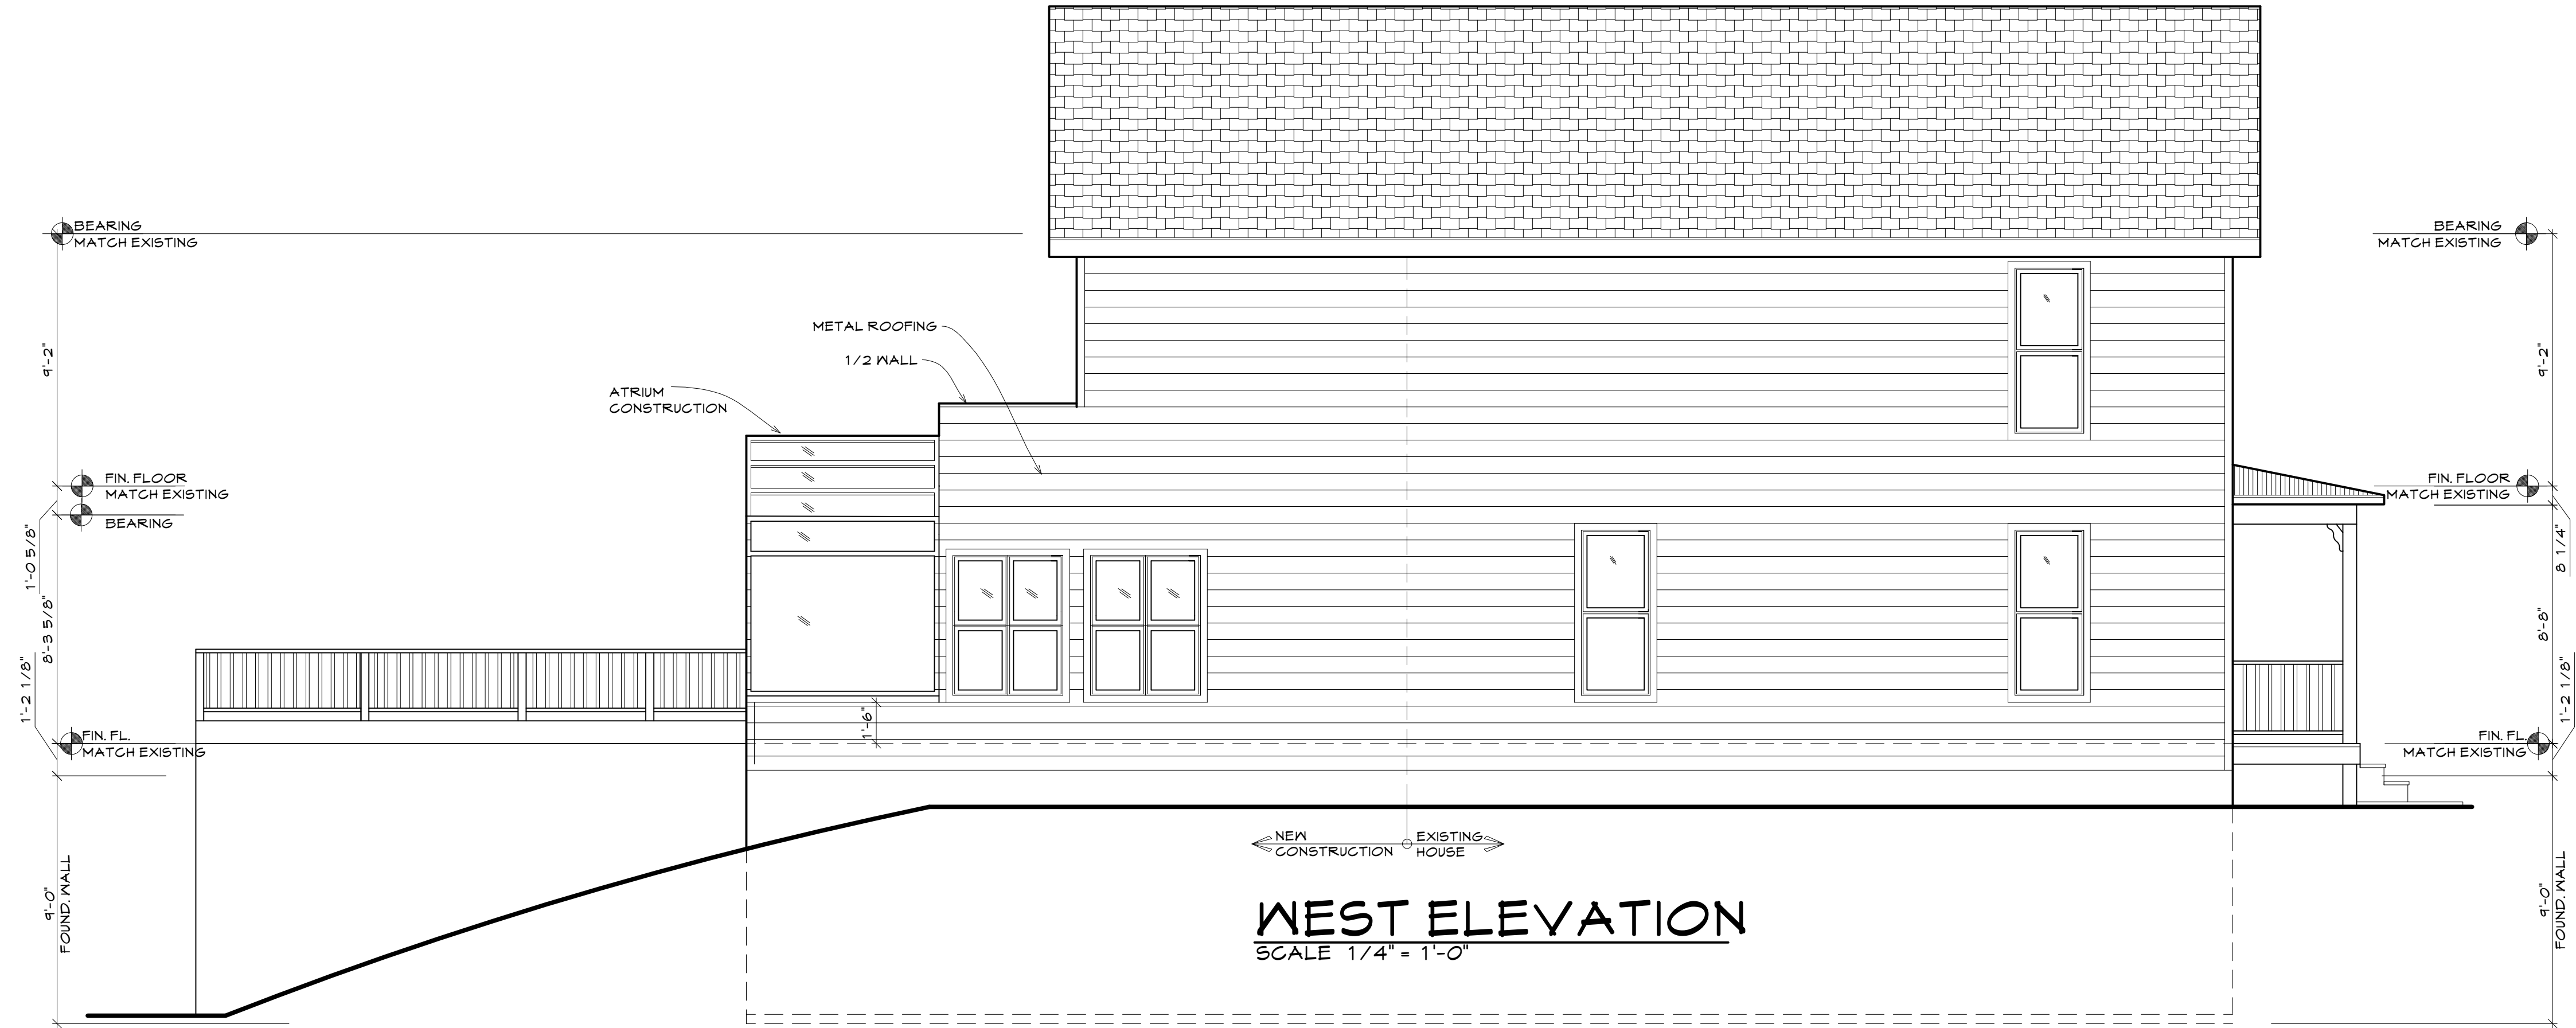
BEARING
MATCH EXISTING

BEARING
MATCH EXISTING

METAL ROOFING

1/2 WALL

ATRIUM
CONSTRUCTION

9'-2"

9'-2"

FIN. FLOOR
MATCH EXISTING

BEARING

FIN. FLOOR
MATCH EXISTING

1'-0 5/8"

8'-3 5/8"

1'-2 1/8"

8 1/4"

8'-8"

1'-2 1/8"

1'-6"

FIN. FL.
MATCH EXISTING

FIN. FL.
MATCH EXISTING

NEW
CONSTRUCTION

EXISTING
HOUSE

9'-0"
FOUND. WALL

9'-0"
FOUND. WALL

WEST ELEVATION
SCALE 1/4" = 1'-0"